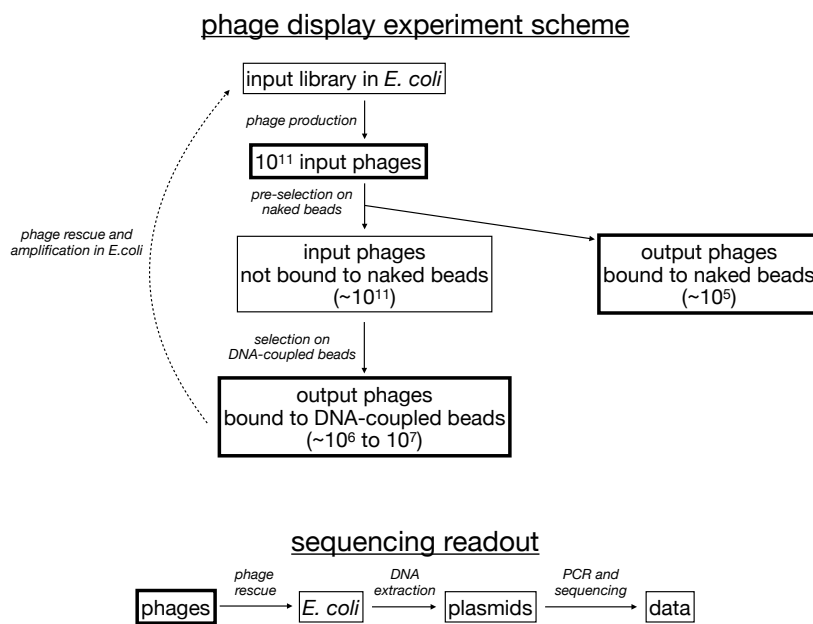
phage display experiment scheme

input library in *E. coli*

phage production

$10^{11}$ input phages

pre-selection on naked beads

phage rescue and amplification in E.coli

input phages not bound to naked beads (~$10^{11}$)

output phages bound to naked beads (~$10^{5}$)

selection on DNA-coupled beads

output phages bound to DNA-coupled beads (~$10^{6}$ to $10^{7}$)

sequencing readout

phages

phage rescue

*E. coli*

DNA extraction

plasmids

PCR and sequencing

data